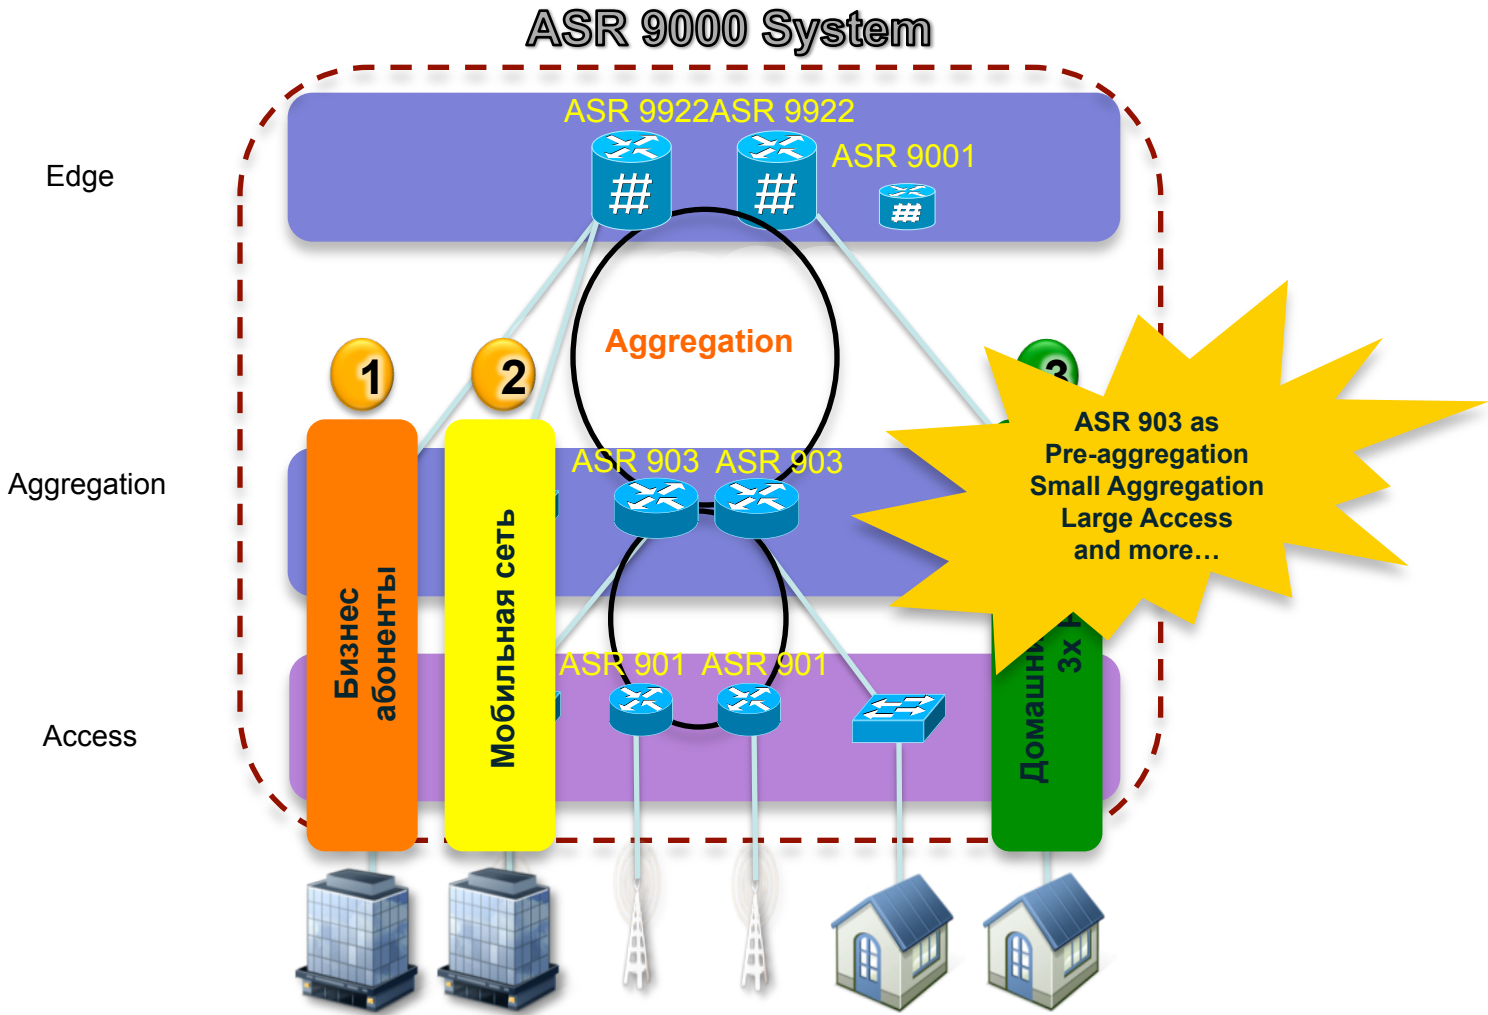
ASR 9000 System

Edge

ASR 9922ASR 9922

ASR 9001

Aggregation

1

2

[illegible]

Aggregation

ASR 903 ASR 903

Бизнес абоненты

Мобильная сеть

ASR 903 as
Pre-aggregation
Small Aggregation
Large Access
and more…

Access

ASR 901 ASR 901

Домашн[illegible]
3x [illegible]